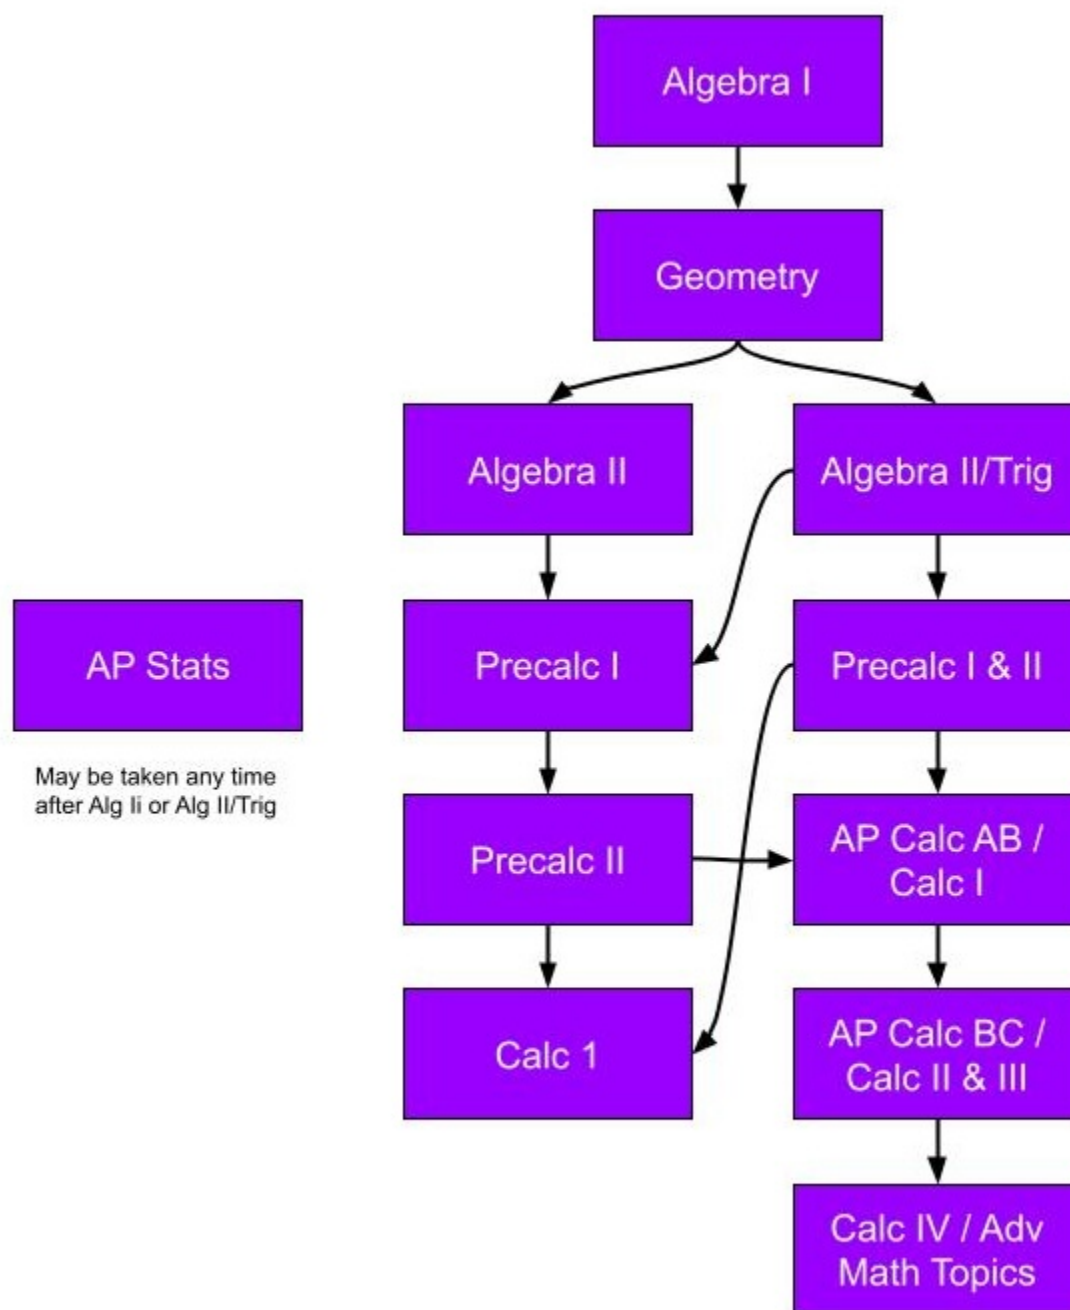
Algebra I

Geometry

Algebra II

Algebra II/Trig

AP Stats

May be taken any time after Alg Ii or Alg II/Trig

Precalc I

Precalc I & II

Precalc II

AP Calc AB / Calc I

Calc 1

AP Calc BC / Calc II & III

Calc IV / Adv Math Topics